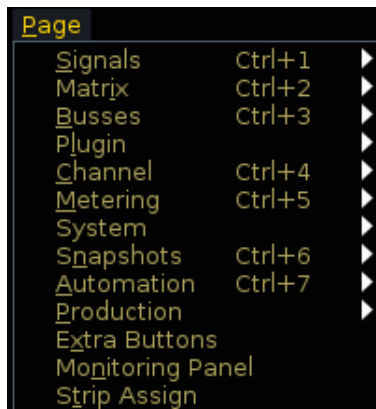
Page

| | |
|---|---|
| Signals | Ctrl+1 |
| Matrix | Ctrl+2 |
| Busses | Ctrl+3 |
| Plugin | |
| Channel | Ctrl+4 |
| Metering | Ctrl+5 |
| System | |
| Snapshots | Ctrl+6 |
| Automation | Ctrl+7 |
| Production | |
| Extra Buttons | |
| Monitoring Panel | |
| Strip Assign | |